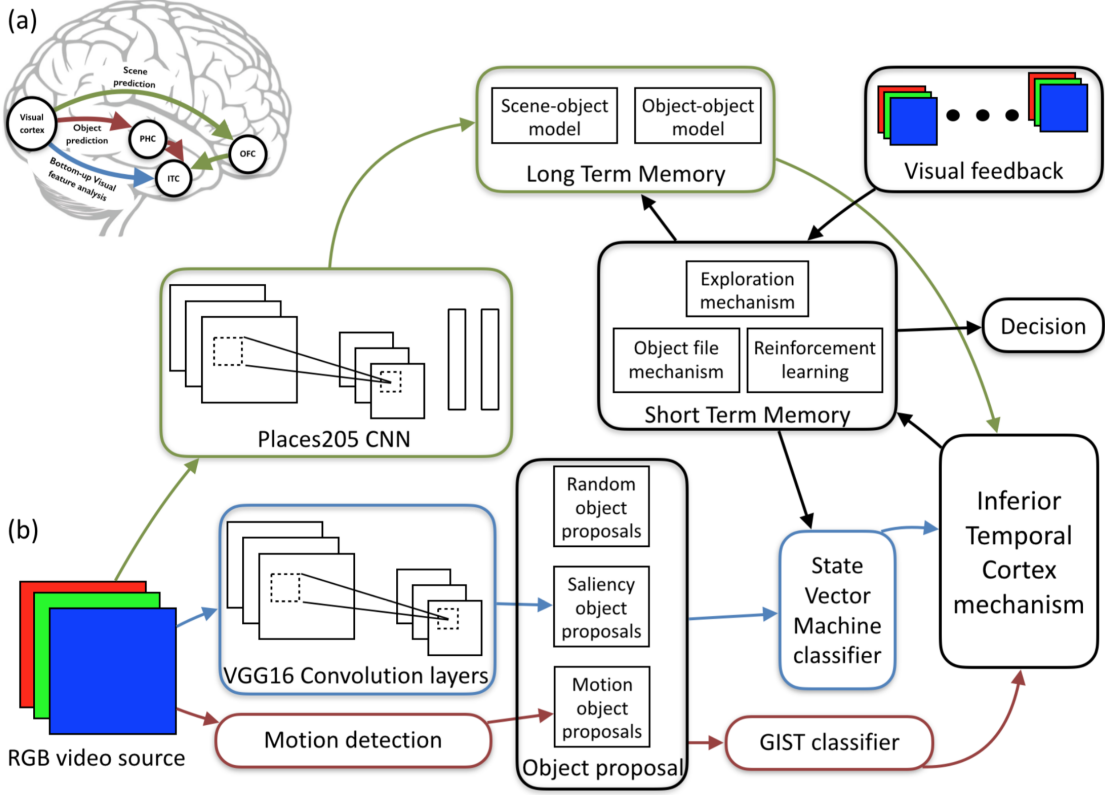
(a)

Scene prediction

Visual cortex

Object prediction

PHC

OFC

ITC

Bottom-up Visual feature analysis

Scene-object model

Object-object model

Long Term Memory

Visual feedback

Exploration mechanism

Object file mechanism

Reinforcement learning

Short Term Memory

Decision

Places205 CNN

(b)

VGG16 Convolution layers

Random object proposals

Saliency object proposals

Motion object proposals

Object proposal

State Vector Machine classifier

Inferior Temporal Cortex mechanism

RGB video source

Motion detection

GIST classifier